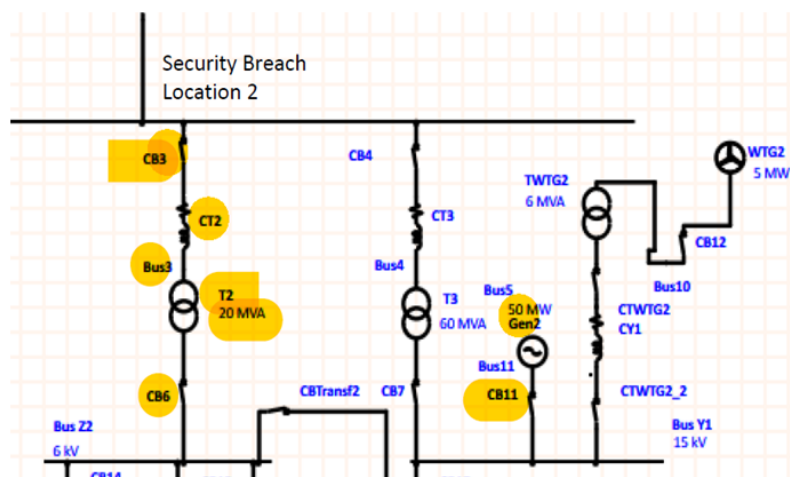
Security Breach
Location 2

CB3
CB4
WTG2
5 MW
TWTG2
6 MVA
CT2
CT3
CB12
Bus3
Bus4
Bus10
T2
20 MVA
T3
60 MVA
Bus5
50 MW
Gen2
CTWTG2
CY1
Bus11
CB6
CBTransf2
CB7
CB11
CTWTG2_2
Bus Z2
6 kV
Bus Y1
15 kV
CB14